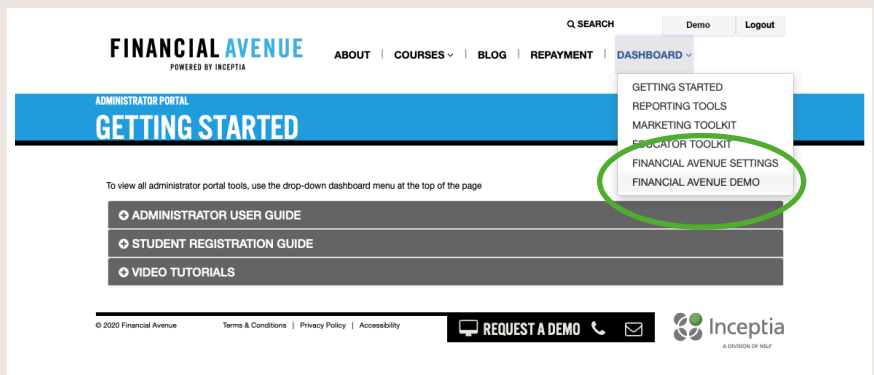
SEARCH
Demo
Logout

FINANCIAL AVENUE
POWERED BY INCEPTIA

ABOUT | COURSES | BLOG | REPAYMENT | DASHBOARD

GETTING STARTED
REPORTING TOOLS
MARKETING TOOLKIT
EDUCATOR TOOLKIT
FINANCIAL AVENUE SETTINGS
FINANCIAL AVENUE DEMO

ADMINISTRATOR PORTAL
GETTING STARTED

To view all administrator portal tools, use the drop-down dashboard menu at the top of the page

ADMINISTRATOR USER GUIDE
STUDENT REGISTRATION GUIDE
VIDEO TUTORIALS

© 2020 Financial Avenue
Terms & Conditions | Privacy Policy | Accessibility

REQUEST A DEMO

Inceptia
A DIVISION OF NSLP